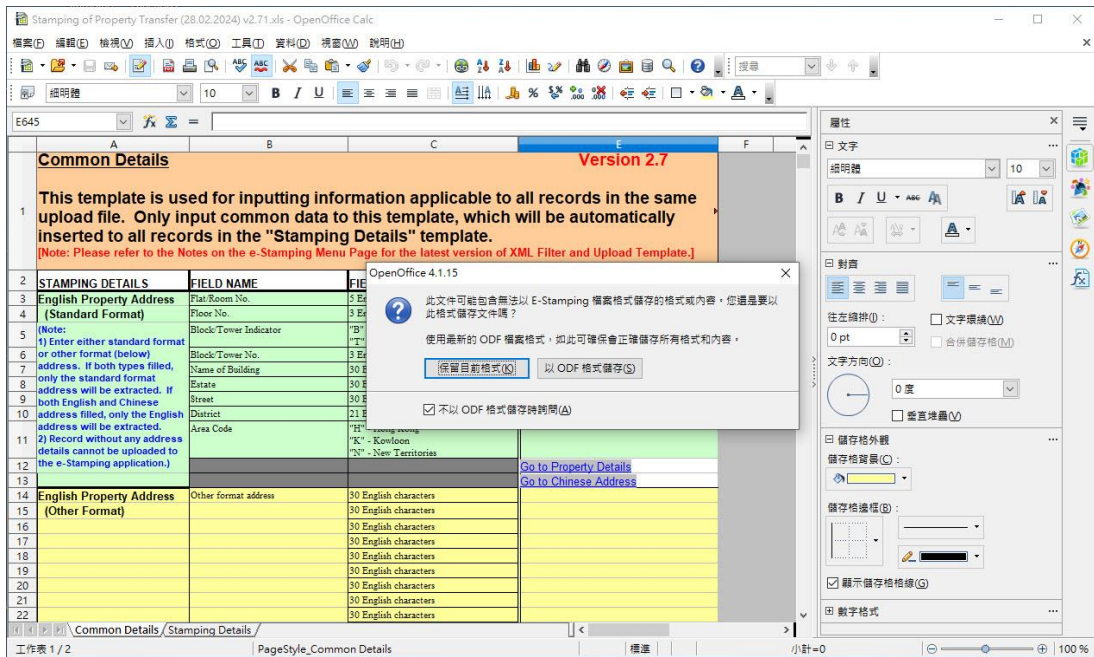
Stamping of Property Transfer (28.02.2024) v2.71.xls - OpenOffice Calc

檔案(F) 編輯(E) 檢視(V) 插入(I) 格式(O) 工具(T) 資料(D) 視窗(W) 說明(H)

搜尋

細明體 10

E645

屬性

| | A | B | C | E | F |
|---|---|---|---|---|---|
| 1 | Common Details<br>This template is used for inputting information applicable to all records in the same upload file. Only input common data to this template, which will be automatically inserted to all records in the "Stamping Details" template.<br>[Note: Please refer to the Notes on the e-Stamping Menu Page for the latest version of XML Filter and Upload Template.] | | | Version 2.7 | |
| 2 | STAMPING DETAILS | FIELD NAME | FIE | | |
| 3 | English Property Address | Flat/Room No. | 5 E | | |
| 4 | (Standard Format) | Floor No. | 3 E | | |
| 5 | (Note:<br>1) Enter either standard format or other format (below) address. If both types filled, only the standard format address will be extracted. If both English and Chinese address filled, only the English address will be extracted.<br>2) Record without any address details cannot be uploaded to the e-Stamping application.) | Block/Tower Indicator | "B"<br>"T" | | |
| 6 | | Block/Tower No. | 3 E | | |
| 7 | | Name of Building | 30 E | | |
| 8 | | Estate | 30 E | | |
| 9 | | Street | 30 E | | |
| 10 | | District | 21 E | | |
| 11 | | Area Code | "H" - Hong Kong<br>"K" - Kowloon<br>"N" - New Territories | | |
| 12 | | | | Go to Property Details | |
| 13 | | | | Go to Chinese Address | |
| 14 | English Property Address | Other format address | 30 English characters | | |
| 15 | (Other Format) | | 30 English characters | | |
| 16 | | | 30 English characters | | |
| 17 | | | 30 English characters | | |
| 18 | | | 30 English characters | | |
| 19 | | | 30 English characters | | |
| 20 | | | 30 English characters | | |
| 21 | | | 30 English characters | | |
| 22 | | | 30 English characters | | |

OpenOffice 4.1.15
此文件可能包含無法以 E-Stamping 檔案格式儲存的格式或內容，您還是要以此格式儲存文件嗎？
使用最新的 ODF 檔案格式，如此可確保會正確儲存所有格式和內容。
保留目前格式(K) 以 ODF 格式儲存(S)
不以 ODF 格式儲存時詢問(A)

文字
細明體 10
對齊
往左縮排(I)：
0 pt
文字環繞(W)
合併儲存格(M)
文字方向(O)：
0 度
垂直堆疊(V)
儲存格外觀
儲存格背景(C)：
儲存格邊框(B)：
顯示儲存格格線(G)
數字格式

Common Details Stamping Details
工作表 1 / 2 PageStyle_Common Details 標準 小計=0 100 %